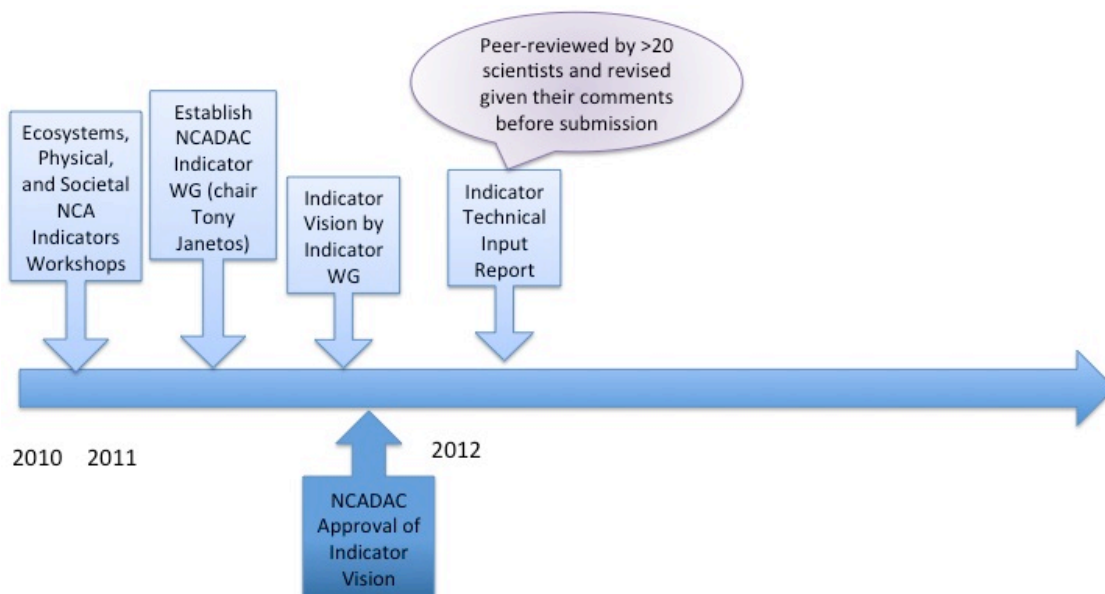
Peer-reviewed by >20 scientists and revised given their comments before submission

Ecosystems, Physical, and Societal NCA Indicators Workshops

Establish NCADAC Indicator WG (chair Tony Janetos)

Indicator Vision by Indicator WG

Indicator Technical Input Report

2010 2011

2012

NCADAC Approval of Indicator Vision